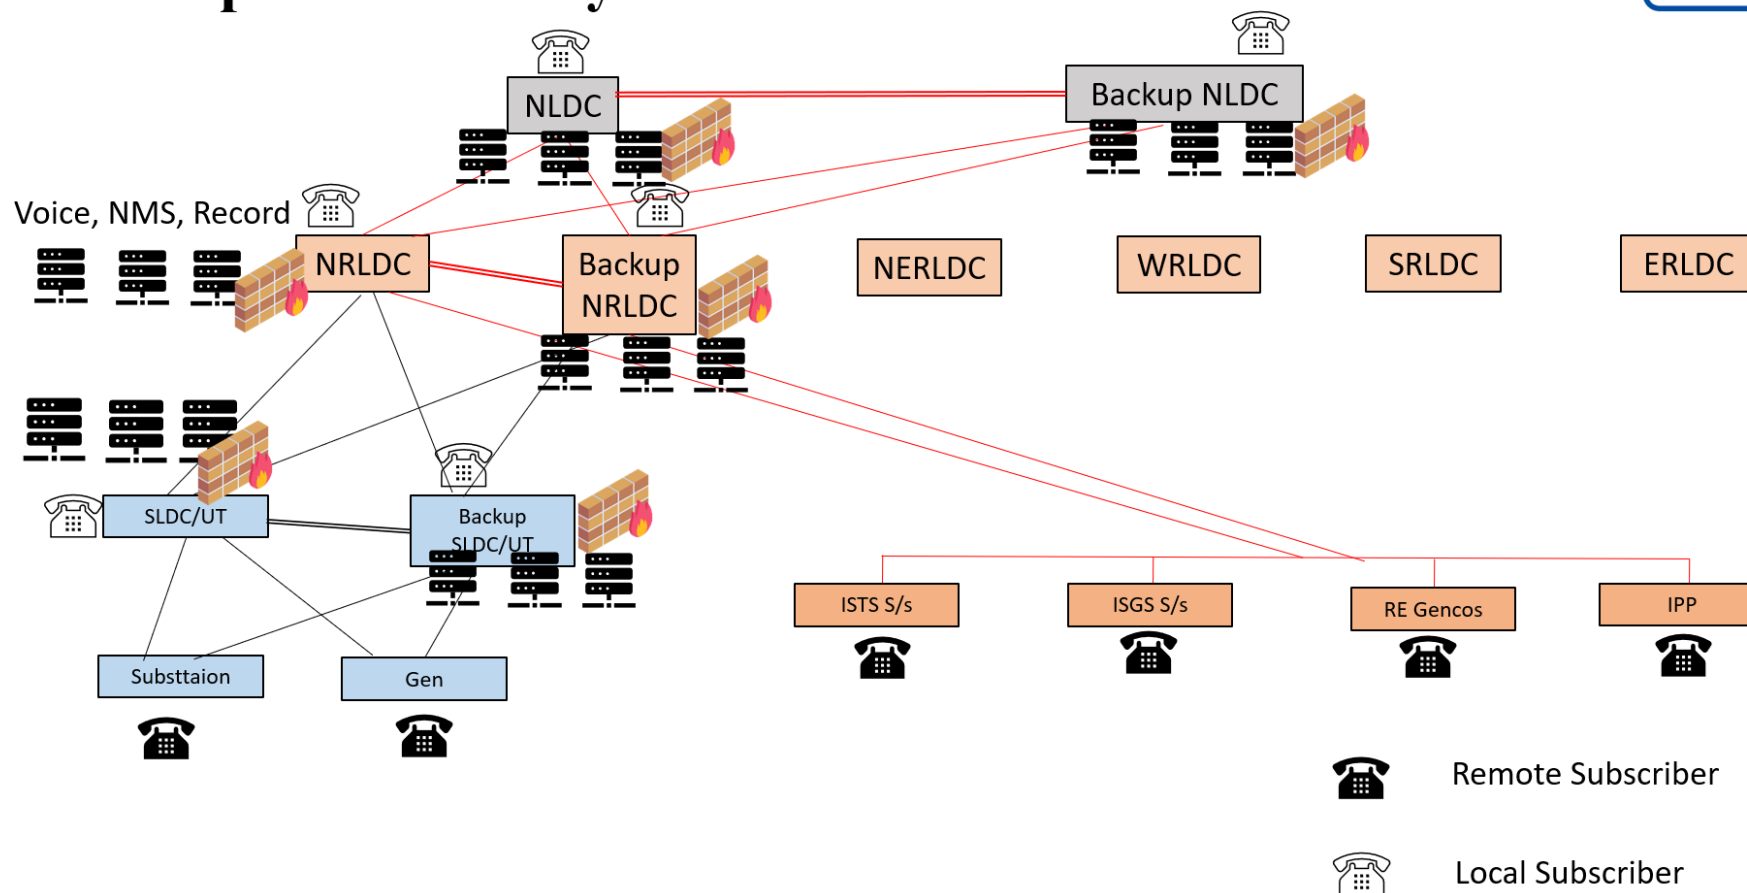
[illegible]

NLDC

Backup NLDC

Voice, NMS, Record

NRLDC

Backup NRLDC

NERLDC

WRLDC

SRLDC

ERLDC

SLDC/UT

Backup SLDC/UT

ISTS S/s

ISGS S/s

RE Gencos

IPP

Substtaion

Gen

Remote Subscriber

Local Subscriber